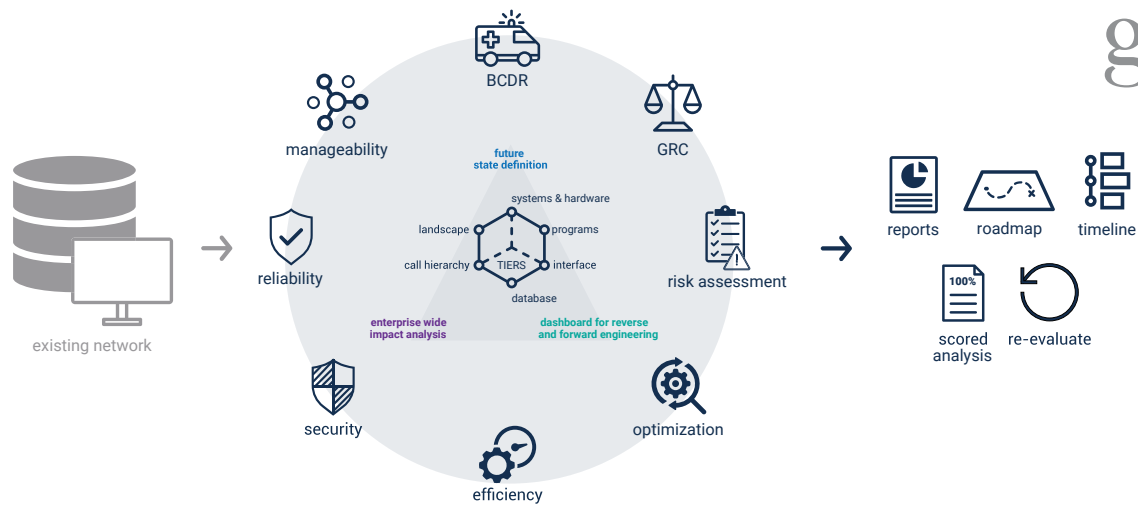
g

existing network

BCDR

manageability

GRC

future state definition

systems & hardware

landscape

programs

TIERS

call hierarchy

interface

database

reliability

risk assessment

enterprise wide impact analysis

dashboard for reverse and forward engineering

security

optimization

efficiency

reports

roadmap

timeline

100%

scored analysis

re-evaluate